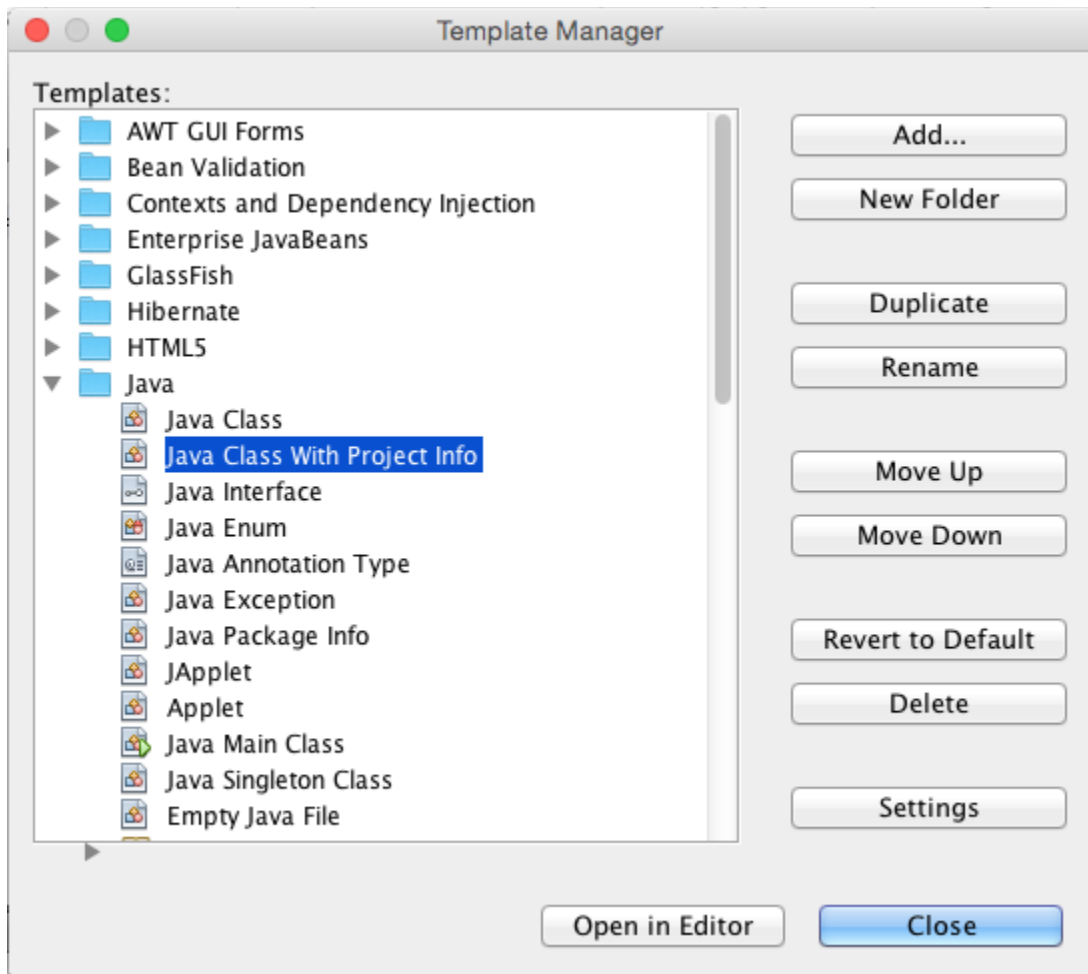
Template Manager

Templates:

AWT GUI Forms
Bean Validation
Contexts and Dependency Injection
Enterprise JavaBeans
GlassFish
Hibernate
HTML5
Java
Java Class
Java Class With Project Info
Java Interface
Java Enum
Java Annotation Type
Java Exception
Java Package Info
JApplet
Applet
Java Main Class
Java Singleton Class
Empty Java File

Add...
New Folder
Duplicate
Rename
Move Up
Move Down
Revert to Default
Delete
Settings

Open in Editor
Close